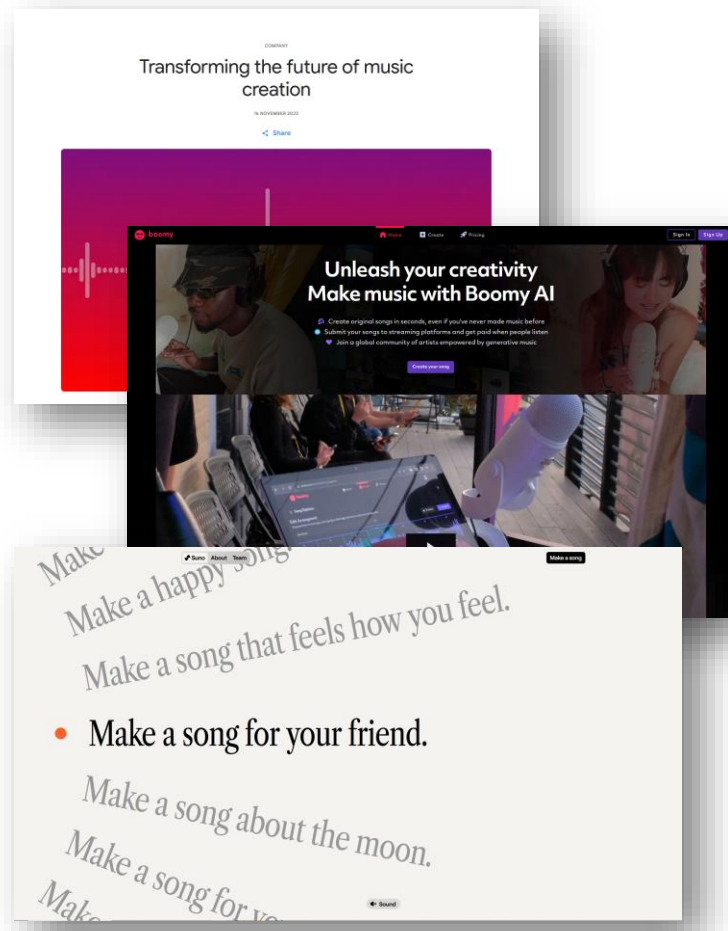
COMPANY

Transforming the future of music creation

16 NOVEMBER 2023

Share

boomy

Home

Create

Pricing

Sign In

Sign Up

Unleash your creativity
Make music with Boomy AI

Create original songs in seconds, even if you've never made music before

Submit your songs to streaming platforms and get paid when people listen

Join a global community of artists empowered by generative music

Create your song

Suno About Team

Make a song

Make

Make a happy song

Make a song that feels how you feel.

Make a song for your friend.

Make a song about the moon.

Make a song for yo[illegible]

Mak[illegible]

Sound